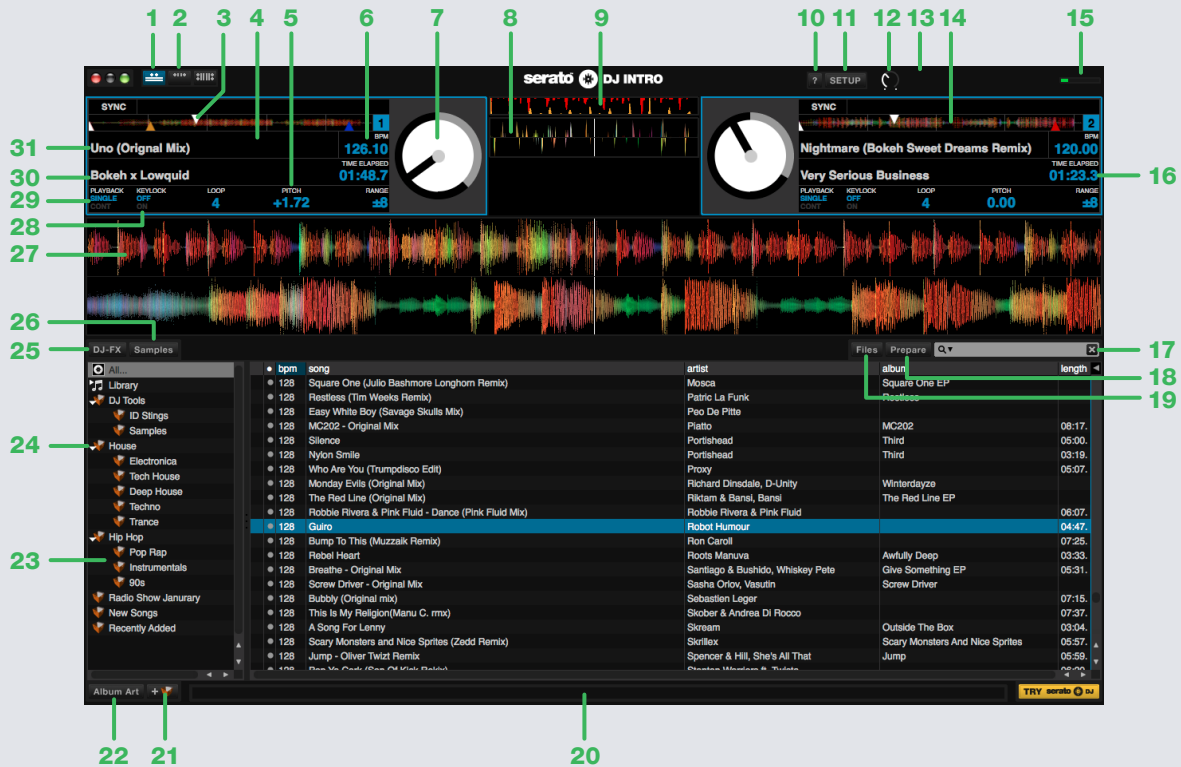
1 2 3 4 5 6 7 8 9 10 11 12 13 14 15

serato DJ INTRO

? SETUP

SYNC
1
BPM
126.10
Uno (Orignal Mix)
TIME ELAPSED
01:48.7
Bokeh x Lowquid
PLAYBACK SINGLE CONT
KEYLOCK OFF ON
LOOP 4
PITCH +1.72
RANGE ±8

SYNC
2
BPM
120.00
Nightmare (Bokeh Sweet Dreams Remix)
TIME ELAPSED
01:23.3
Very Serious Business
PLAYBACK SINGLE CONT
KEYLOCK OFF ON
LOOP 4
PITCH 0.00
RANGE ±8

31 30 29 28 27 26 25 24 23 22 21 20 16 17 18 19

DJ-FX Samples

Files Prepare

All...
Library
DJ Tools
ID Stings
Samples
House
Electronica
Tech House
Deep House
Techno
Trance
Hip Hop
Pop Rap
Instrumentals
90s
Radio Show Janurary
New Songs
Recently Added

| bpm | song | artist | album | length |
|---|---|---|---|---|
| 128 | Square One (Julio Bashmore Longhorn Remix) | Mosca | Square One EP | |
| 128 | Restless (Tim Weeks Remix) | Patric La Funk | Restless | |
| 128 | Easy White Boy (Savage Skulls Mix) | Peo De Pitte | | |
| 128 | MC202 - Original Mix | Platto | MC202 | 08:17. |
| 128 | Silence | Portishead | Third | 05:00. |
| 128 | Nylon Smile | Portishead | Third | 03:19. |
| 128 | Who Are You (Trumpdisco Edit) | Proxy | | 05:07. |
| 128 | Monday Evils (Original Mix) | Richard Dinsdale, D-Unity | Winterdayze | |
| 128 | The Red Line (Original Mix) | Riktam & Bansi, Bansi | The Red Line EP | |
| 128 | Robbie Rivera & Pink Fluid - Dance (Pink Fluid Mix) | Robbie Rivera & Pink Fluid | | 06:07. |
| 128 | Guiro | Robot Humour | | 04:47. |
| 128 | Bump To This (Muzzaik Remix) | Ron Caroll | | 07:25. |
| 128 | Rebel Heart | Roots Manuva | Awfully Deep | 03:33. |
| 128 | Breathe - Original Mix | Santiago & Bushido, Whiskey Pete | Give Something EP | 05:31. |
| 128 | Screw Driver - Original Mix | Sasha Orlov, Vasutin | Screw Driver | |
| 128 | Bubbly (Original mix) | Sebastien Leger | | 07:15. |
| 128 | This Is My Religion(Manu C. rmx) | Skober & Andrea Di Rocco | | 07:37. |
| 128 | A Song For Lenny | Skream | Outside The Box | 03:04. |
| 128 | Scary Monsters and Nice Sprites (Zedd Remix) | Skrillex | Scary Monsters And Nice Sprites | 05:57. |
| 128 | Jump - Oliver Twizt Remix | Spencer & Hill, She's All That | Jump | 05:59. |
| 128 | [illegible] | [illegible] | | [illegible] |

Album Art +

TRY serato DJ